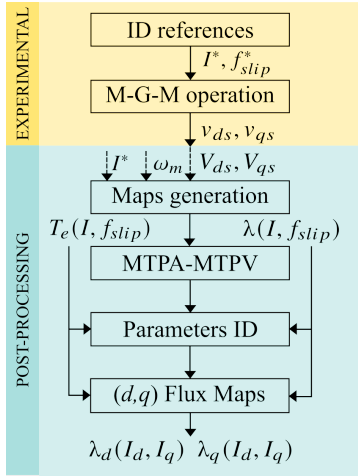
EXPERIMENTAL

ID references

$I^*, f_{slip}^*$

M-G-M operation

$v_{ds}, v_{qs}$

POST-PROCESSING

$I^*$ $\omega_m$ $V_{ds}, V_{qs}$

Maps generation

$T_e(I, f_{slip})$ $\lambda(I, f_{slip})$

MTPA-MTPV

Parameters ID

$(d,q)$ Flux Maps

$\lambda_d(I_d, I_q)$ $\lambda_q(I_d, I_q)$